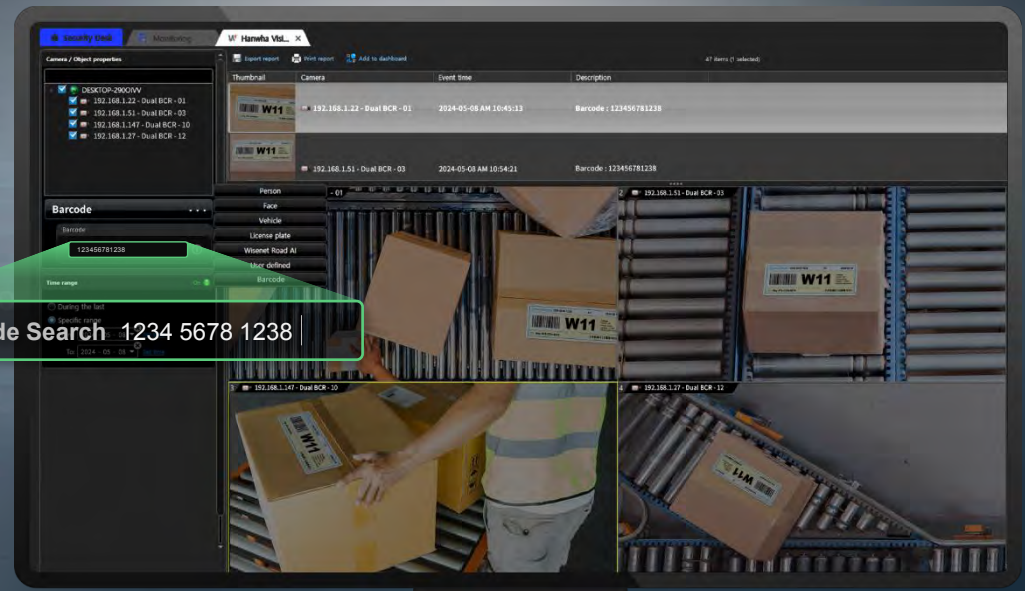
Security Desk
Monitoring
Hanwha Visi...

Camera / Object properties
DESKTOP-290OIVV
192.168.1.22 - Dual BCR - 01
192.168.1.51 - Dual BCR - 03
192.168.1.147 - Dual BCR - 10
192.168.1.27 - Dual BCR - 12

Export report
Print report
Add to dashboard
47 items (1 selected)

| Thumbnail | Camera | Event time | Description |
|---|---|---|---|
| W11 | 192.168.1.22 - Dual BCR - 01 | 2024-05-08 AM 10:45:13 | Barcode : 123456781238 |
| W11 | 192.168.1.51 - Dual BCR - 03 | 2024-05-08 AM 10:54:21 | Barcode : 123456781238 |

Barcode
Barcode
123456781238
Time range
During the last
Specific range
To 2024 - 05 - 08

Person
Face
Vehicle
License plate
Wisenet Road AI
User defined
Barcode

de Search 1234 5678 1238

- 01
2 192.168.1.51 - Dual BCR - 03
3 192.168.1.147 - Dual BCR - 10
4 192.168.1.27 - Dual BCR - 12

W11
W11
W11
W11